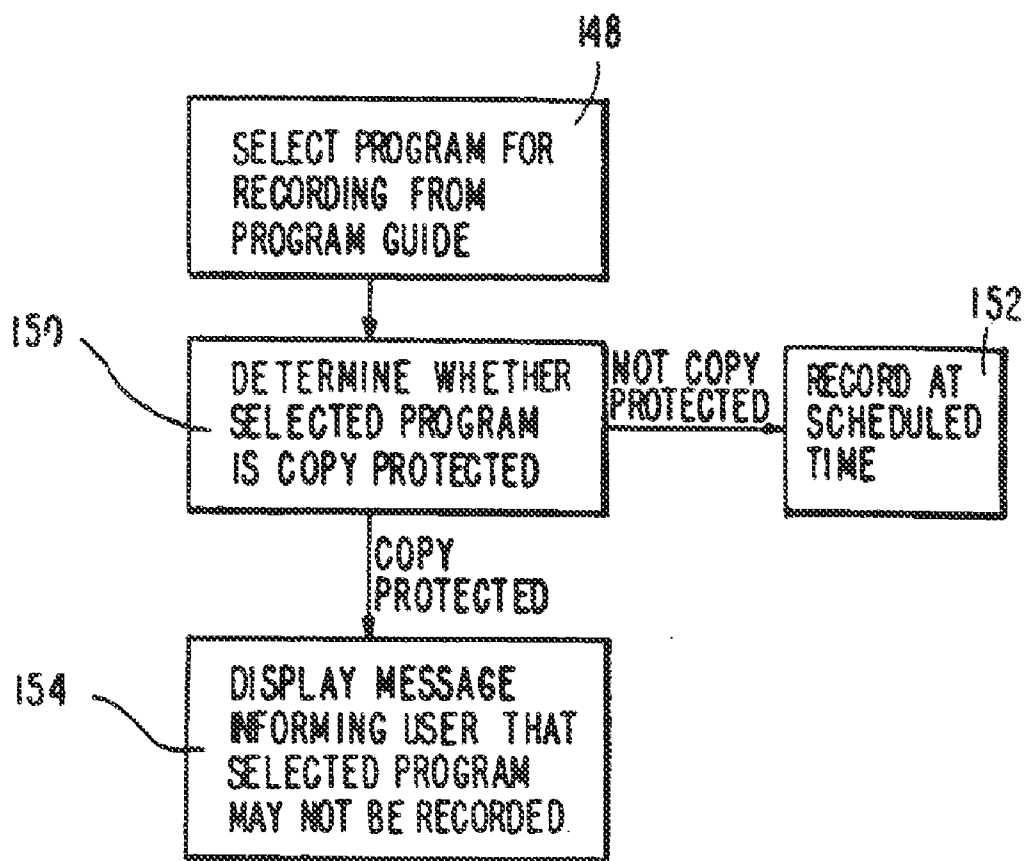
148

SELECT PROGRAM FOR RECORDING FROM PROGRAM GUIDE

150

DETERMINE WHETHER SELECTED PROGRAM IS COPY PROTECTED

NOT COPY PROTECTED

152

RECORD AT SCHEDULED TIME

COPY PROTECTED

154

DISPLAY MESSAGE INFORMING USER THAT SELECTED PROGRAM MAY NOT BE RECORDED